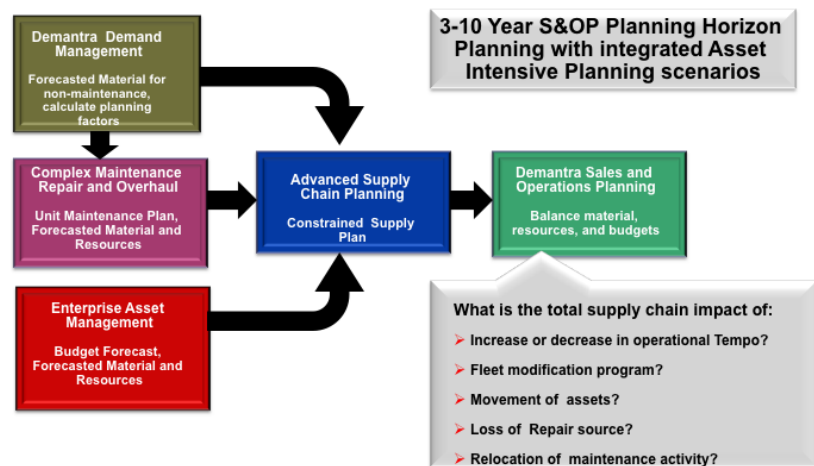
Demantra Demand Management

Forecasted Material for non-maintenance, calculate planning factors

3-10 Year S&OP Planning Horizon Planning with integrated Asset Intensive Planning scenarios

Complex Maintenance Repair and Overhaul

Unit Maintenance Plan, Forecasted Material and Resources

Advanced Supply Chain Planning

Constrained Supply Plan

Demantra Sales and Operations Planning

Balance material, resources, and budgets

Enterprise Asset Management

Budget Forecast, Forecasted Material and Resources

What is the total supply chain impact of:

➢ Increase or decrease in operational Tempo?

➢ Fleet modification program?

➢ Movement of assets?

➢ Loss of Repair source?

➢ Relocation of maintenance activity?